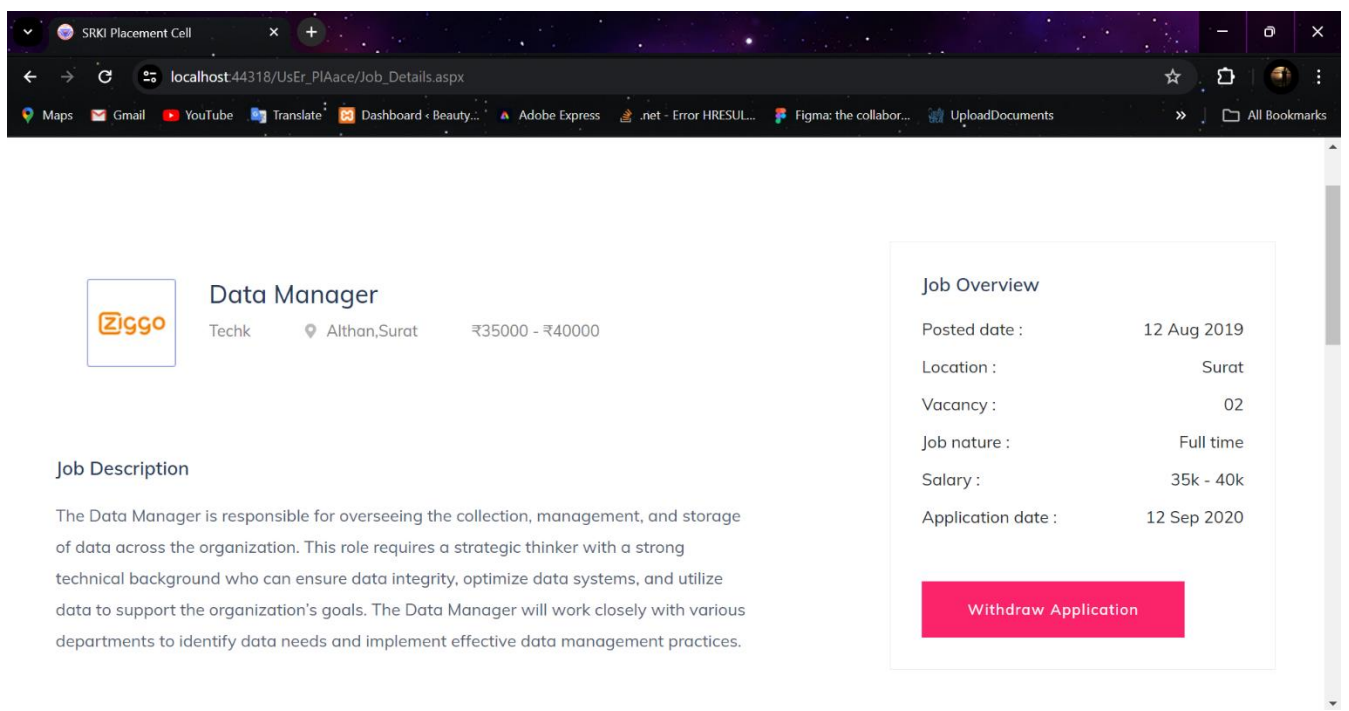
SRKI Placement Cell

localhost:44318/UsEr_PlAace/Job_Details.aspx

Maps  Gmail  YouTube  Translate  Dashboard ‹ Beauty...  Adobe Express  .net - Error HRESUL...  Figma: the collabor...  UploadDocuments  »  All Bookmarks

Ziggo

Data Manager

Techk  Althan,Surat  ₹35000 - ₹40000

Job Description

The Data Manager is responsible for overseeing the collection, management, and storage of data across the organization. This role requires a strategic thinker with a strong technical background who can ensure data integrity, optimize data systems, and utilize data to support the organization's goals. The Data Manager will work closely with various departments to identify data needs and implement effective data management practices.

Job Overview

| | |
|---|---|
| Posted date : | 12 Aug 2019 |
| Location : | Surat |
| Vacancy : | 02 |
| Job nature : | Full time |
| Salary : | 35k - 40k |
| Application date : | 12 Sep 2020 |

Withdraw Application